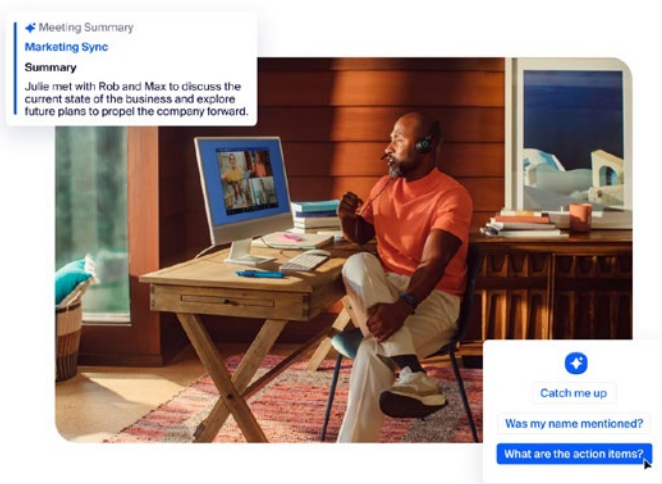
Meeting Summary

Marketing Sync

Summary

Julie met with Rob and Max to discuss the current state of the business and explore future plans to propel the company forward.

Catch me up

Was my name mentioned?

What are the action items?